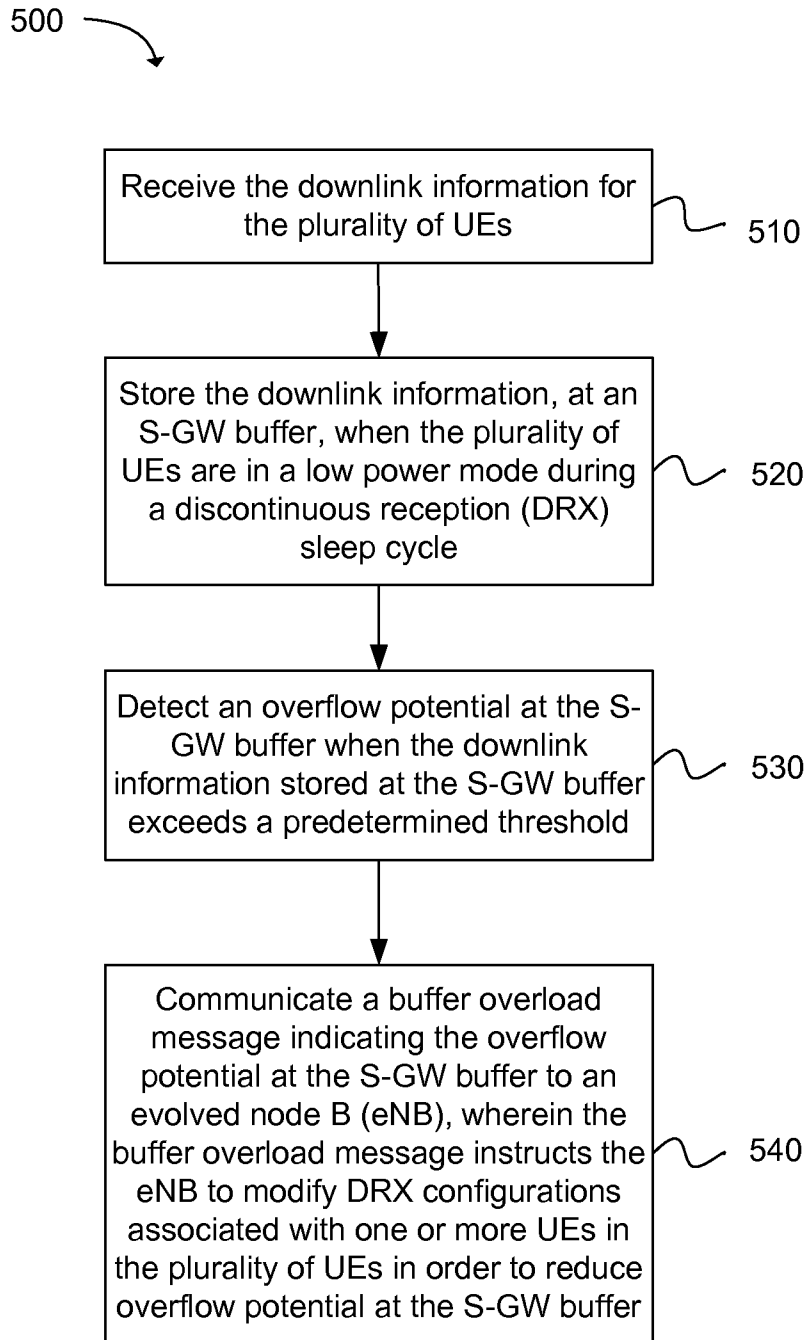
500

Receive the downlink information for the plurality of UEs

510

Store the downlink information, at an S-GW buffer, when the plurality of UEs are in a low power mode during a discontinuous reception (DRX) sleep cycle

520

Detect an overflow potential at the S-GW buffer when the downlink information stored at the S-GW buffer exceeds a predetermined threshold

530

Communicate a buffer overload message indicating the overflow potential at the S-GW buffer to an evolved node B (eNB), wherein the buffer overload message instructs the eNB to modify DRX configurations associated with one or more UEs in the plurality of UEs in order to reduce overflow potential at the S-GW buffer

540